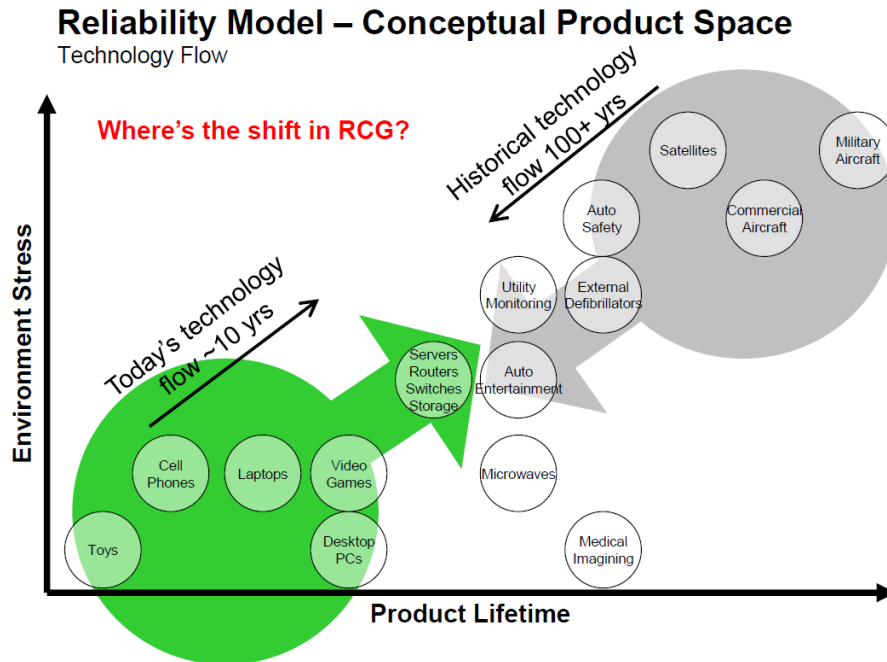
Reliability Model – Conceptual Product Space
Technology Flow

Where's the shift in RCG?

Historical technology flow 100+ yrs

Today's technology flow ~10 yrs

Satellites

Military Aircraft

Auto Safety

Commercial Aircraft

Utility Monitoring

External Defibrillators

Servers Routers Switches Storage

Auto Entertainment

Cell Phones

Laptops

Video Games

Microwaves

Toys

Desktop PCs

Medical Imagining

Environment Stress

Product Lifetime